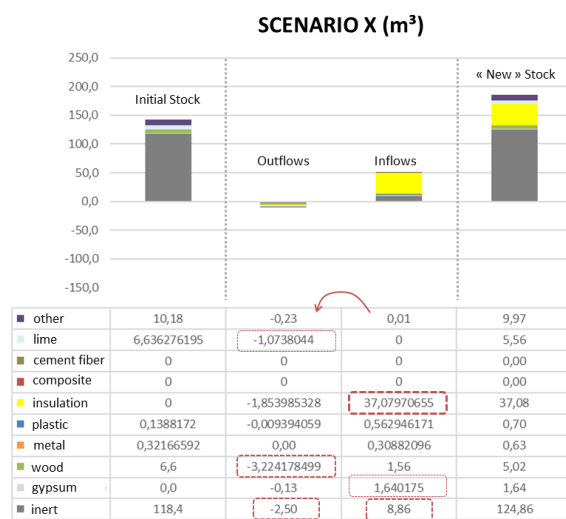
SCENARIO X ($m^3$)

250,0
200,0
150,0
100,0
50,0
0,0
-50,0
-100,0
-150,0

Initial Stock

Outflows

Inflows

« New » Stock

| | | | | |
|---|---|---|---|---|
| other | 10,18 | -0,23 | 0,01 | 9,97 |
| lime | 6,636276195 | -1,0738044 | 0 | 5,56 |
| cement fiber | 0 | 0 | 0 | 0,00 |
| composite | 0 | 0 | 0 | 0,00 |
| insulation | 0 | -1,853985328 | 37,07970655 | 37,08 |
| plastic | 0,1388172 | -0,009394059 | 0,562946171 | 0,70 |
| metal | 0,32166592 | 0,00 | 0,30882096 | 0,63 |
| wood | 6,6 | -3,224178499 | 1,56 | 5,02 |
| gypsum | 0,0 | -0,13 | 1,640175 | 1,64 |
| inert | 118,4 | -2,50 | 8,86 | 124,86 |